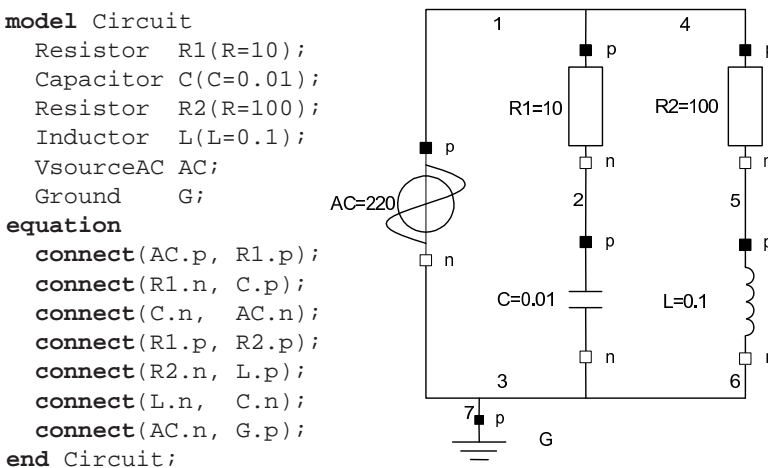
**model** Circuit
  Resistor  R1(R=10);
  Capacitor C(C=0.01);
  Resistor  R2(R=100);
  Inductor  L(L=0.1);
  VsourceAC AC;
  Ground    G;
**equation**
  **connect**(AC.p, R1.p);
  **connect**(R1.n, C.p);
  **connect**(C.n,  AC.n);
  **connect**(R1.p, R2.p);
  **connect**(R2.n, L.p);
  **connect**(L.n,  C.n);
  **connect**(AC.n, G.p);
**end** Circuit;

1
4
p
p
R1=10
R2=100
p
n
n
2
5
AC=220
p
p
n
C=0.01
L=0.1
n
n
3
6
7
p
G